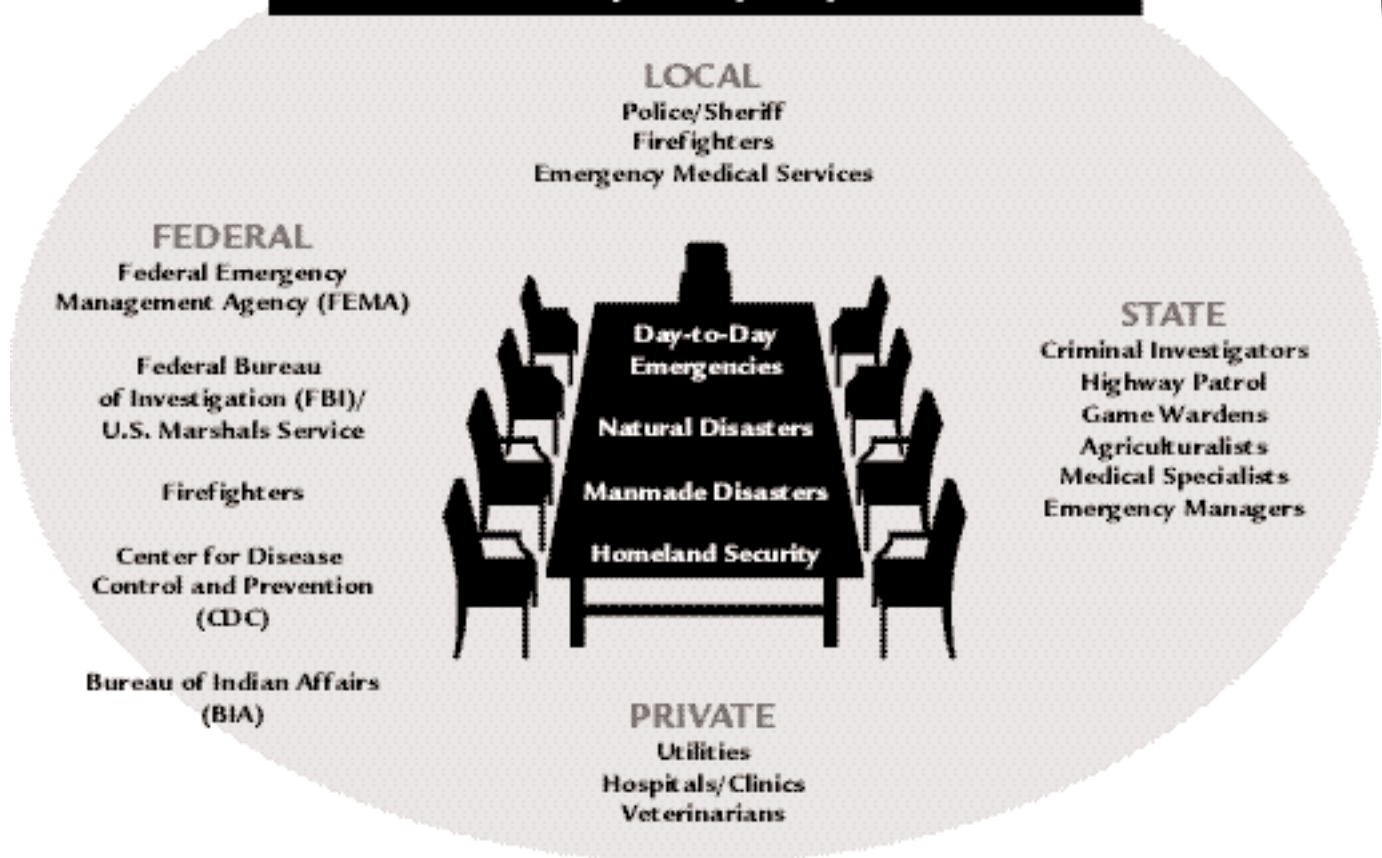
LOCAL
Police/Sheriff
Firefighters
Emergency Medical Services

FEDERAL
Federal Emergency Management Agency (FEMA)

Federal Bureau of Investigation (FBI)/ U.S. Marshals Service

Firefighters

Center for Disease Control and Prevention (CDC)

Bureau of Indian Affairs (BIA)

Day-to-Day Emergencies

Natural Disasters

Manmade Disasters

Homeland Security

STATE
Criminal Investigators
Highway Patrol
Game Wardens
Agriculturalists
Medical Specialists
Emergency Managers

PRIVATE
Utilities
Hospitals/Clinics
Veterinarians